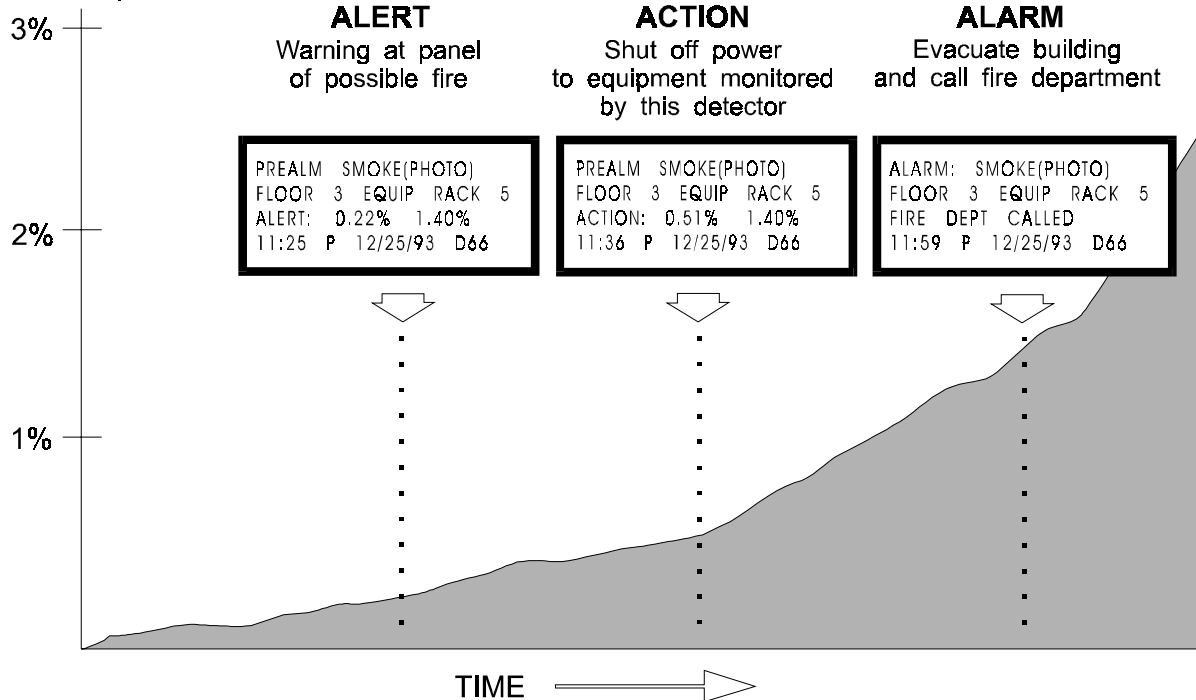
3%

2%

1%

ALERT
Warning at panel of possible fire

ACTION
Shut off power to equipment monitored by this detector

ALARM
Evacuate building and call fire department

PREALM SMOKE(PHOTO)
FLOOR 3 EQUIP RACK 5
ALERT: 0.22% 1.40%
11:25 P 12/25/93 D66

PREALM SMOKE(PHOTO)
FLOOR 3 EQUIP RACK 5
ACTION: 0.51% 1.40%
11:36 P 12/25/93 D66

ALARM: SMOKE(PHOTO)
FLOOR 3 EQUIP RACK 5
FIRE DEPT CALLED
11:59 P 12/25/93 D66

TIME